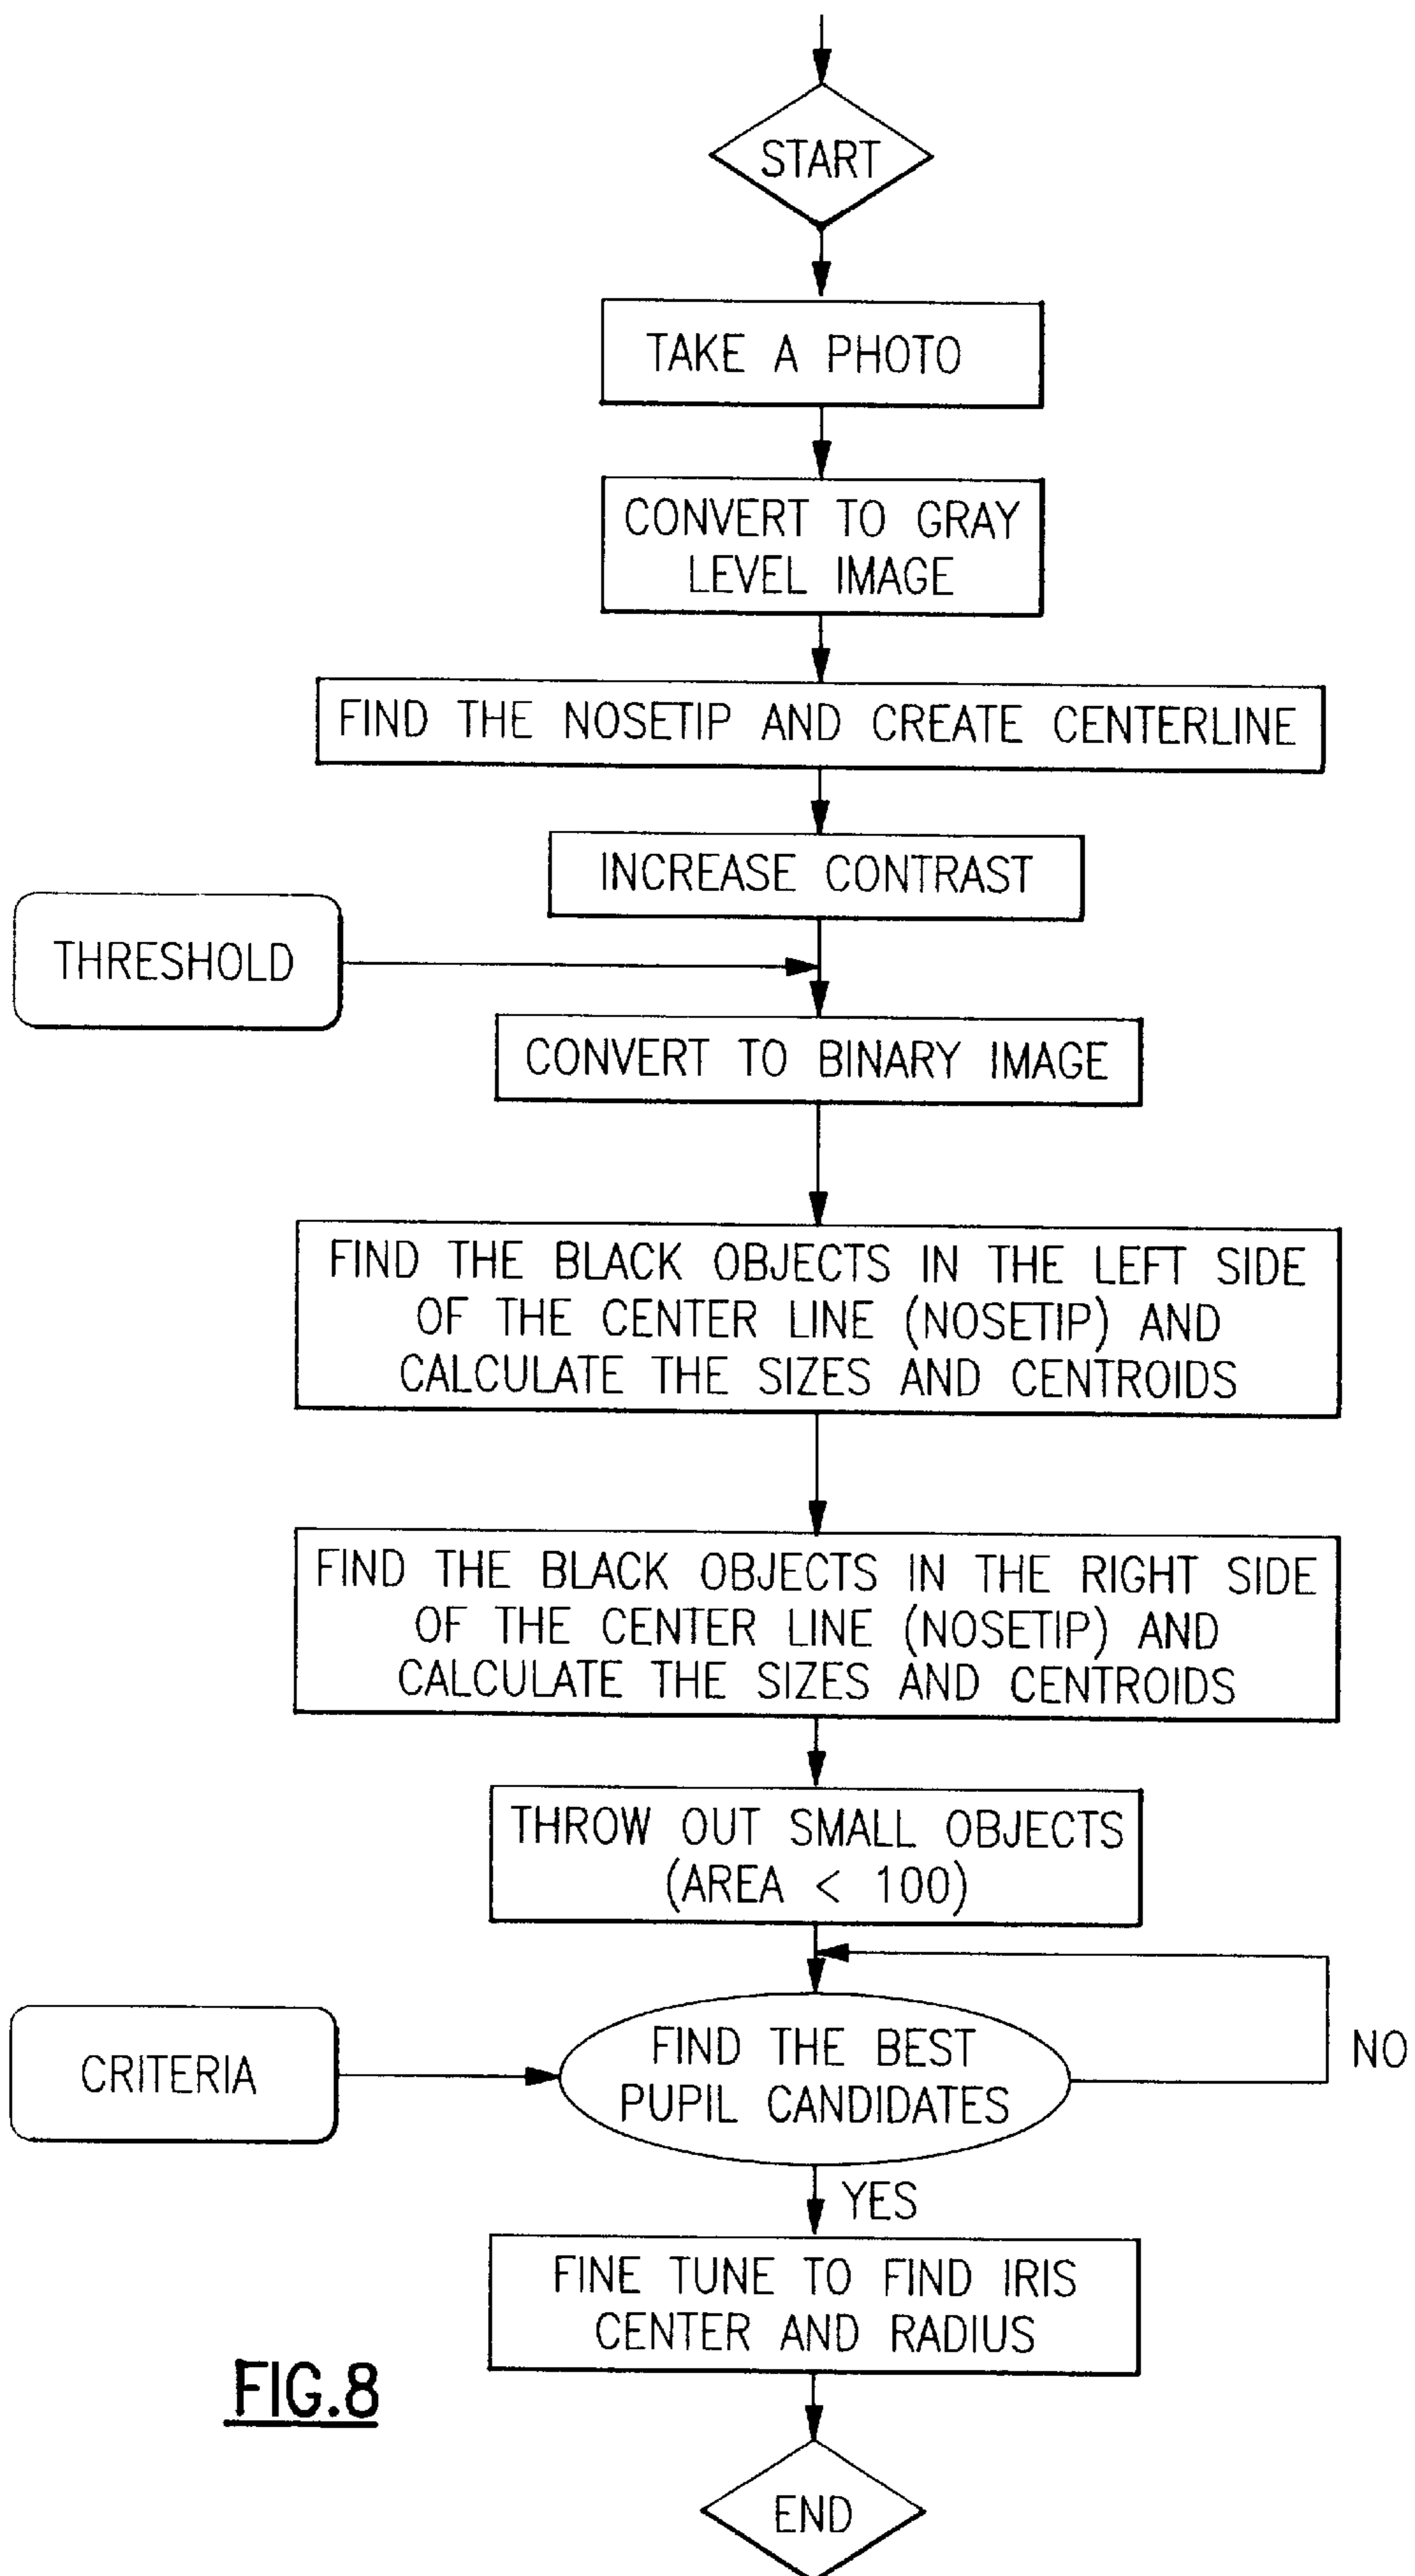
START

TAKE A PHOTO

CONVERT TO GRAY LEVEL IMAGE

FIND THE NOSETIP AND CREATE CENTERLINE

INCREASE CONTRAST

THRESHOLD

CONVERT TO BINARY IMAGE

FIND THE BLACK OBJECTS IN THE LEFT SIDE OF THE CENTER LINE (NOSETIP) AND CALCULATE THE SIZES AND CENTROIDS

FIND THE BLACK OBJECTS IN THE RIGHT SIDE OF THE CENTER LINE (NOSETIP) AND CALCULATE THE SIZES AND CENTROIDS

THROW OUT SMALL OBJECTS (AREA $<$ 100)

CRITERIA

FIND THE BEST PUPIL CANDIDATES

NO

YES

FINE TUNE TO FIND IRIS CENTER AND RADIUS

FIG.8

END